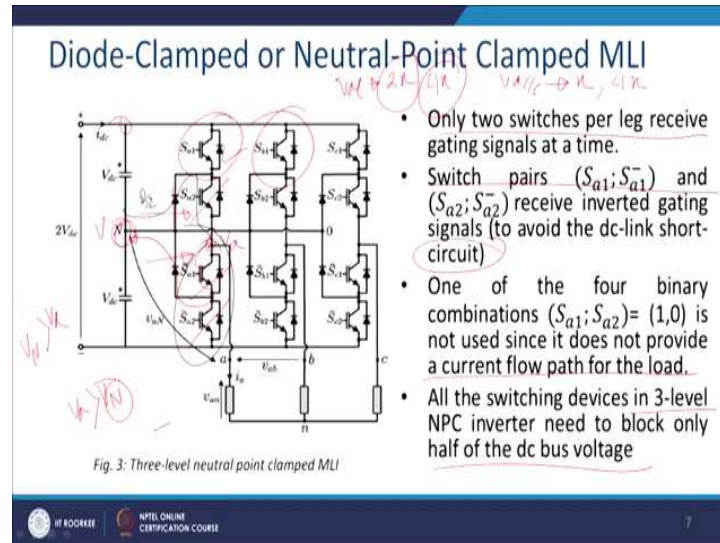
Diode-Clamped or Neutral-Point Clamped MLI

$V_{dc} + 2N$ $(N)$ $V_{dc} \rightarrow N, 4N$

$i_{dc}$
$V_{dc}$
$2V_{dc}$
$N$
$V_{dc}$
$S_{a1}$
$S_{a2}$
$\bar{S}_{a1}$
$\bar{S}_{a2}$
$S_{b1}$
$S_{b2}$
$\bar{S}_{b1}$
$\bar{S}_{b2}$
$S_{c1}$
$S_{c2}$
$\bar{S}_{c1}$
$\bar{S}_{c2}$
$0$
$v_{aN}$
$a$
$b$
$c$
$v_{ab}$
$i_a$
$v_{an}$
$n$
$V_N \quad V_N$

Fig. 3: Three-level neutral point clamped MLI

• Only two switches per leg receive gating signals at a time.

• Switch pairs $(S_{a1}; S_{a1}^{-})$ and $(S_{a2}; S_{a2}^{-})$ receive inverted gating signals (to avoid the dc-link short-circuit)

• One of the four binary combinations $(S_{a1}; S_{a2})$= (1,0) is not used since it does not provide a current flow path for the load.

• All the switching devices in 3-level NPC inverter need to block only half of the dc bus voltage

IIT ROORKEE NPTEL ONLINE CERTIFICATION COURSE

7